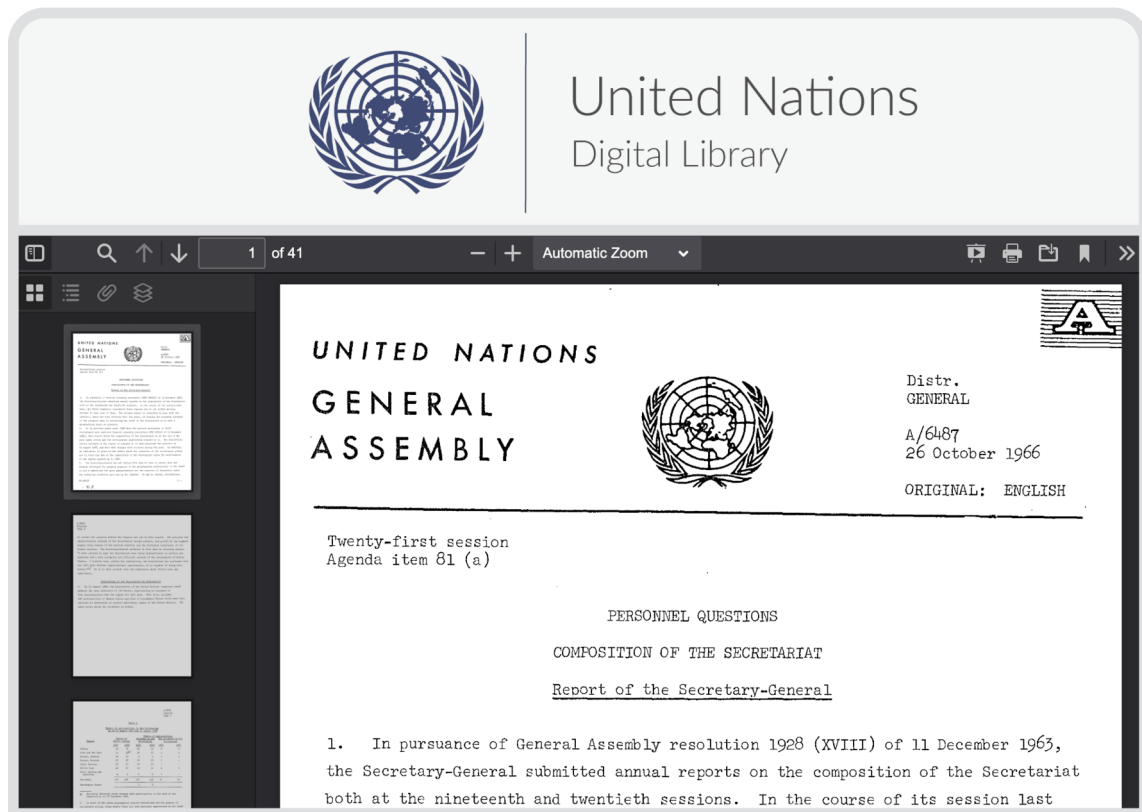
United Nations
Digital Library

1 of 41
Automatic Zoom

UNITED NATIONS
GENERAL
ASSEMBLY

Distr.
GENERAL

A/6487
26 October 1966

ORIGINAL: ENGLISH

Twenty-first session
Agenda item 81 (a)

PERSONNEL QUESTIONS

COMPOSITION OF THE SECRETARIAT

Report of the Secretary-General

1. In pursuance of General Assembly resolution 1928 (XVIII) of 11 December 1963, the Secretary-General submitted annual reports on the composition of the Secretariat both at the nineteenth and twentieth sessions. In the course of its session last